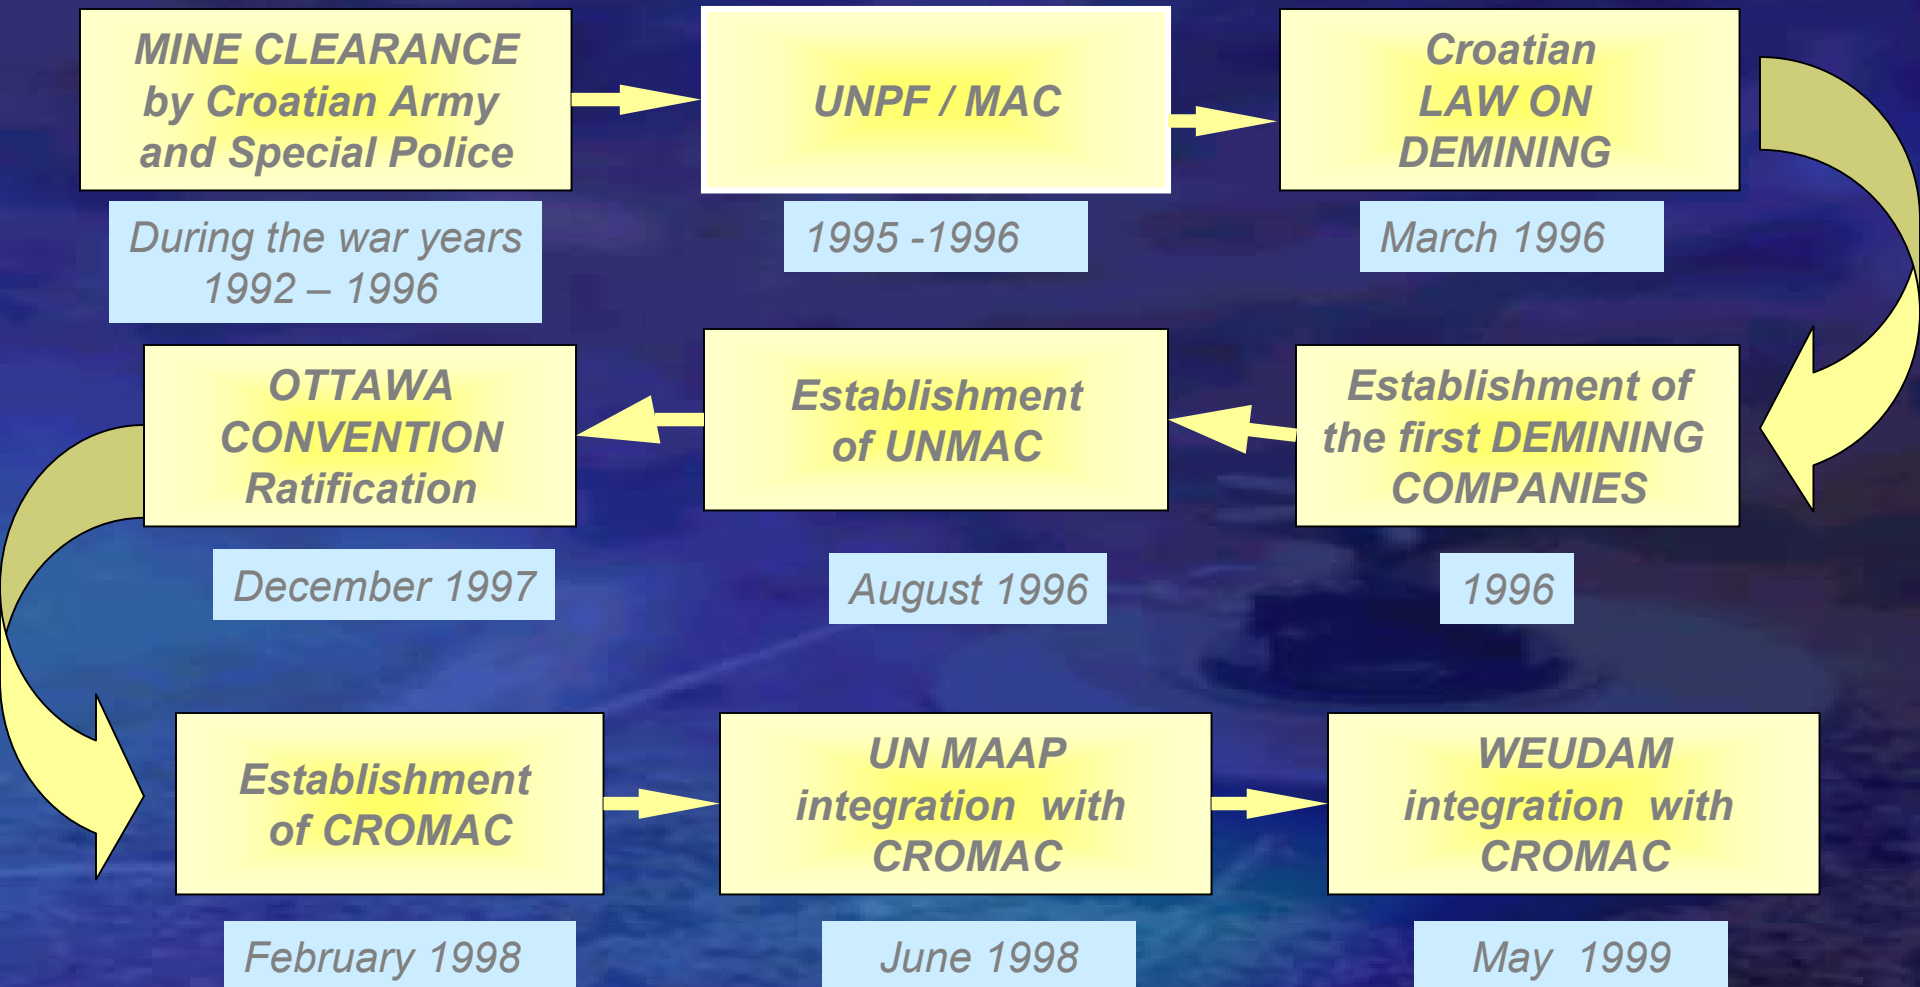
MINE CLEARANCE by Croatian Army and Special Police

During the war years 1992 – 1996

UNPF / MAC

1995 -1996

Croatian LAW ON DEMINING

March 1996

Establishment of the first DEMINING COMPANIES

1996

Establishment of UNMAC

August 1996

OTTAWA CONVENTION Ratification

December 1997

Establishment of CROMAC

February 1998

UN MAAP integration with CROMAC

June 1998

WEUDAM integration with CROMAC

May 1999